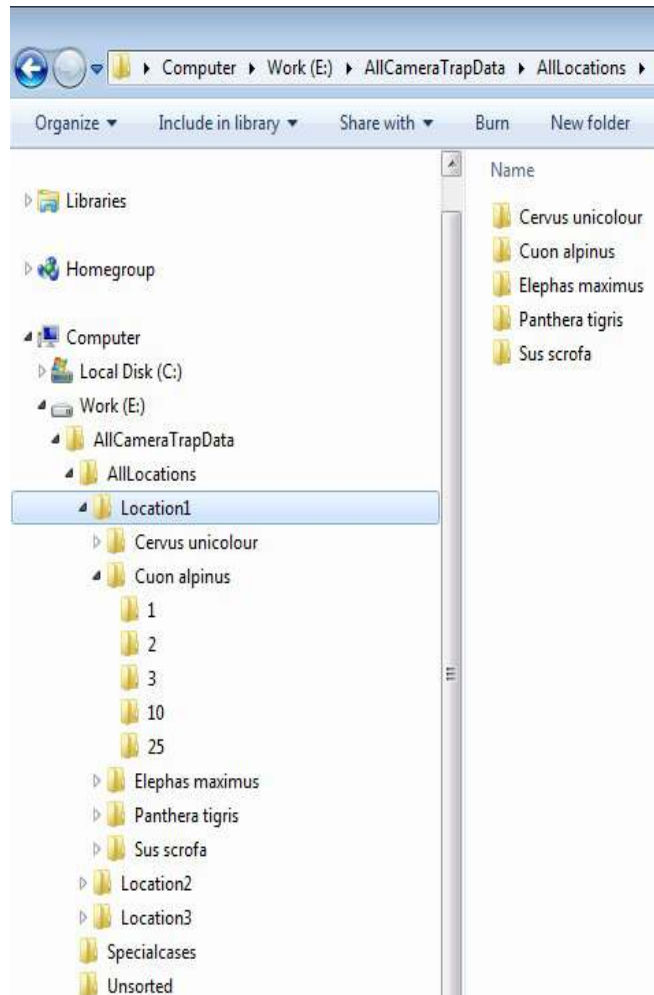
▸ Computer ▸ Work (E:) ▸ AllCameraTrapData ▸ AllLocations ▸

Organize ▾ Include in library ▾ Share with ▾ Burn New folder

Libraries

Homegroup

Computer

Local Disk (C:)

Work (E:)

AllCameraTrapData

AllLocations

Location1

Cervus unicolour

Cuon alpinus

1

2

3

10

25

Elephas maximus

Panthera tigris

Sus scrofa

Location2

Location3

Specialcases

Unsorted

Name

Cervus unicolour

Cuon alpinus

Elephas maximus

Panthera tigris

Sus scrofa